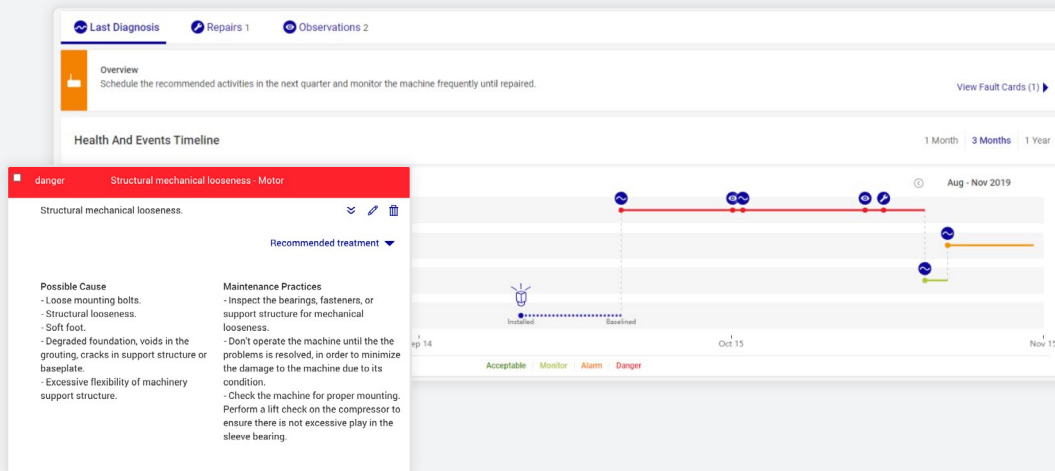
Last Diagnosis | Repairs 1 | Observations 2

Overview
Schedule the recommended activities in the next quarter and monitor the machine frequently until repaired.

View Fault Cards (1)

Health And Events Timeline

1 Month | 3 Months | 1 Year

Aug - Nov 2019

danger    Structural mechanical looseness - Motor

Structural mechanical looseness.

Recommended treatment

Possible Cause
- Loose mounting bolts.
- Structural looseness.
- Soft foot.
- Degraded foundation, voids in the grouting, cracks in support structure or baseplate.
- Excessive flexibility of machinery support structure.

Maintenance Practices
- Inspect the bearings, fasteners, or support structure for mechanical looseness.
- Don't operate the machine until the the problems is resolved, in order to minimize the damage to the machine due to its condition.
- Check the machine for proper mounting. Perform a lift check on the compressor to ensure there is not excessive play in the sleeve bearing.

Installed   Baselined

ep 14   Oct 15   Nov 15

Acceptable | Monitor | Alarm | Danger